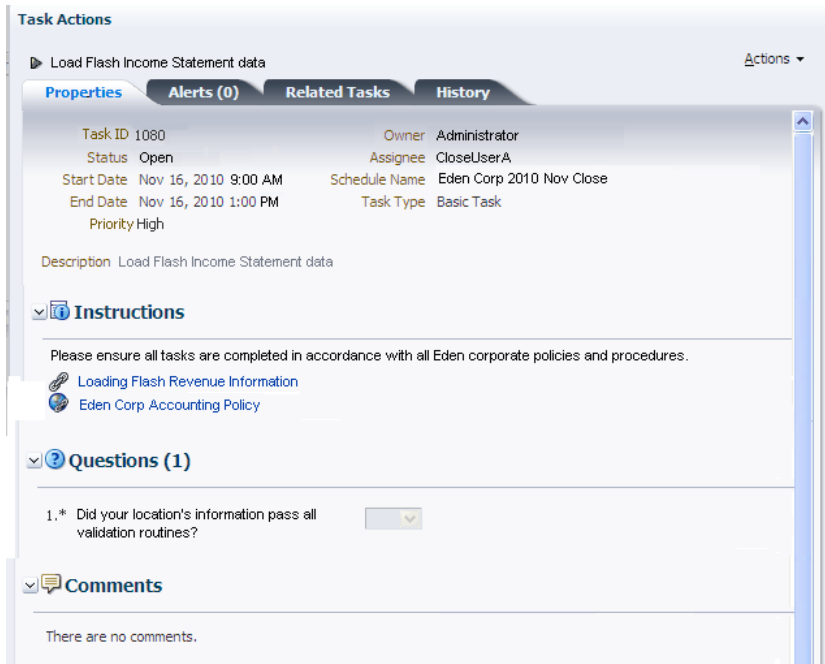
Task Actions

Load Flash Income Statement data

Actions

Properties | Alerts (0) | Related Tasks | History

Task ID 1080
Status Open
Start Date Nov 16, 2010 9:00 AM
End Date Nov 16, 2010 1:00 PM
Priority High

Owner Administrator
Assignee CloseUserA
Schedule Name Eden Corp 2010 Nov Close
Task Type Basic Task

Description Load Flash Income Statement data

Instructions

Please ensure all tasks are completed in accordance with all Eden corporate policies and procedures.

Loading Flash Revenue Information

Eden Corp Accounting Policy

Questions (1)

1.* Did your location's information pass all validation routines?

Comments

There are no comments.